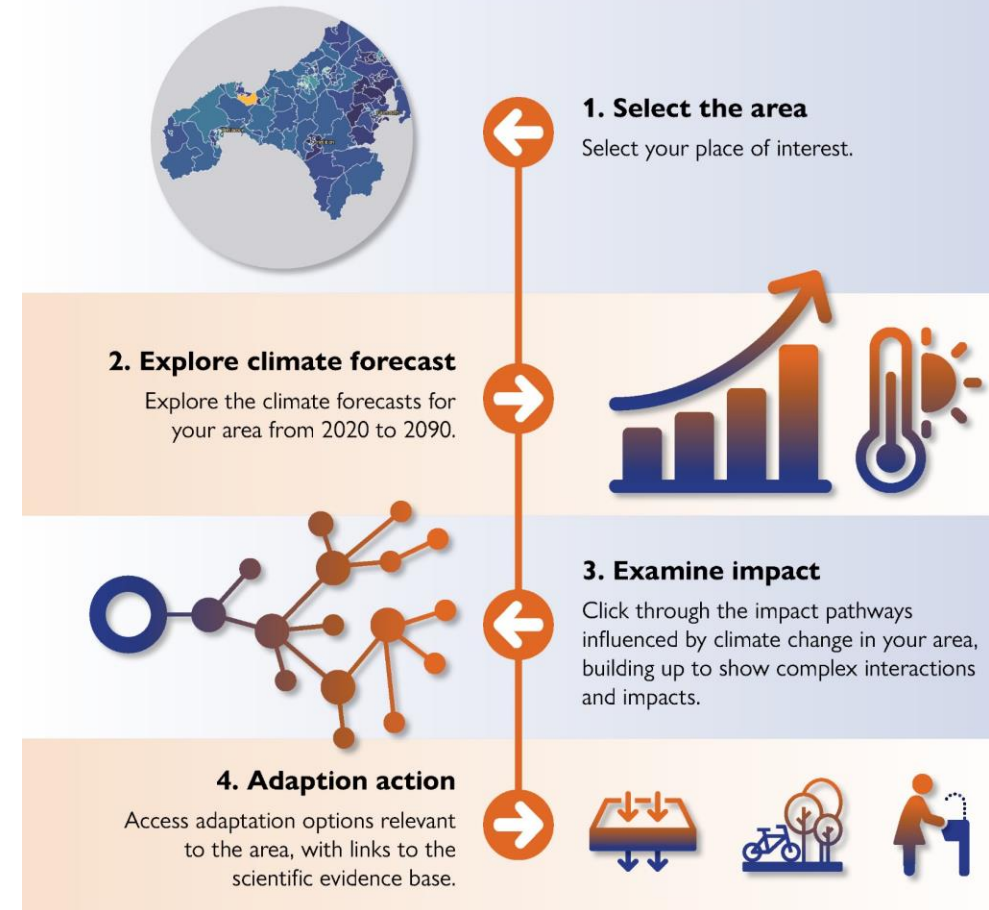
1. Select the area

Select your place of interest.

2. Explore climate forecast

Explore the climate forecasts for your area from 2020 to 2090.

3. Examine impact

Click through the impact pathways influenced by climate change in your area, building up to show complex interactions and impacts.

4. Adaption action

Access adaptation options relevant to the area, with links to the scientific evidence base.